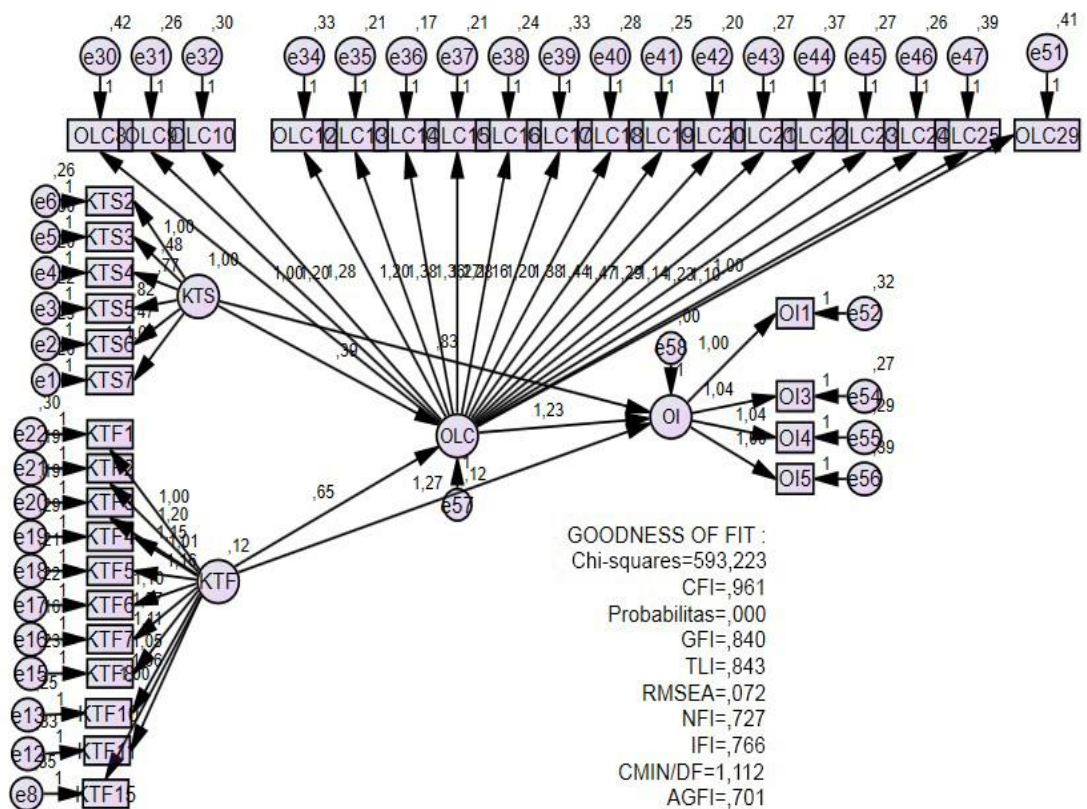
,42 ,26 ,30 ,33 ,21 ,17 ,21 ,24 ,33 ,28 ,25 ,20 ,27 ,37 ,27 ,26 ,39 ,41

e30 e31 e32 e34 e35 e36 e37 e38 e39 e40 e41 e42 e43 e44 e45 e46 e47 e51

OLC8 OLC9 OLC10 OLC12 OLC13 OLC14 OLC15 OLC16 OLC17 OLC18 OLC19 OLC20 OLC21 OLC22 OLC23 OLC24 OLC25 OLC29

,26
e6 KTS2
e5 KTS3
e4 KTS4
e3 KTS5
e2 KTS6
e1 KTS7

1,00 ,48 ,77 ,82 ,47 1,00
KTS

1,00 1,20 1,28 1,20 1,38 1,36 1,27 1,16 1,20 1,38 1,44 1,47 1,29 1,14 1,23 1,10 1,00

,39 ,83

OLC
1,23
,12
e57
1,27

,00
e58
OI
1,00
1,04
1,04
1,00

OI1 e52 ,32
OI3 e54 ,27
OI4 e55 ,29
OI5 e56 ,39

,30
e22 KTF1
e21 KTF2
e20 KTF3
e19 KTF4
e18 KTF5
e17 KTF6
e16 KTF7
e15 KTF8
e13 KTF10
e12 KTF11
e8 KTF15

1,00 1,20 1,15 1,01 1,16 1,10 1,07 1,11 1,05 ,96 1,00
,12
KTF
,65

GOODNESS OF FIT :
Chi-squares=593,223
CFI=,961
Probabilitas=,000
GFI=,840
TLI=,843
RMSEA=,072
NFI=,727
IFI=,766
CMIN/DF=1,112
AGFI=,701